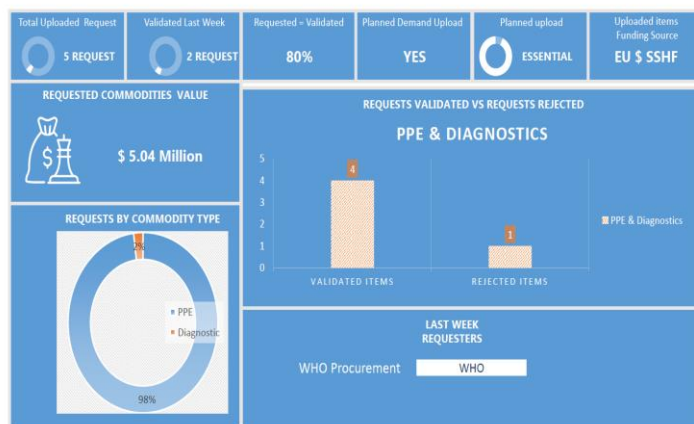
Total Uploaded Request
5 REQUEST

Validated Last Week
2 REQUEST

Requested ÷ Validated
80%

Planned Demand Upload
YES

Planned upload
ESSENTIAL

Uploaded items Funding Source
EU $ SSHF

REQUESTED COMMODITIES VALUE

$ 5.04 Million

REQUESTS BY COMMODITY TYPE

2%

PPE
Diagnostic

98%

REQUESTS VALIDATED VS REQUESTS REJECTED

PPE & DIAGNOSTICS

5
4
3
2
1
0

4

1

VALIDATED ITEMS
REJECTED ITEMS

PPE & Diagnostics

LAST WEEK
REQUESTERS

WHO Procurement
WHO